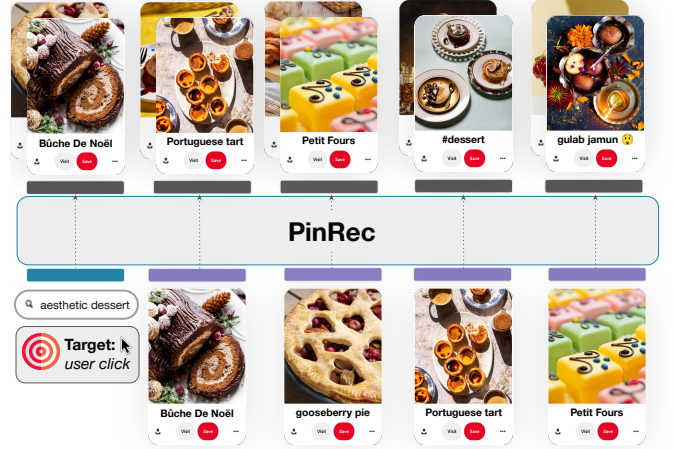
Bûche De Noël
Visit Save ···

Portuguese tart
Visit Save ···

Petit Fours
Visit Save ···

#dessert
Visit Save ···

gulab jamun 😲
Visit Save ···

PinRec

aesthetic dessert

Target: user click

Bûche De Noël
Visit Save ···

gooseberry pie
Visit Save ···

Portuguese tart
Visit Save ···

Petit Fours
Visit Save ···